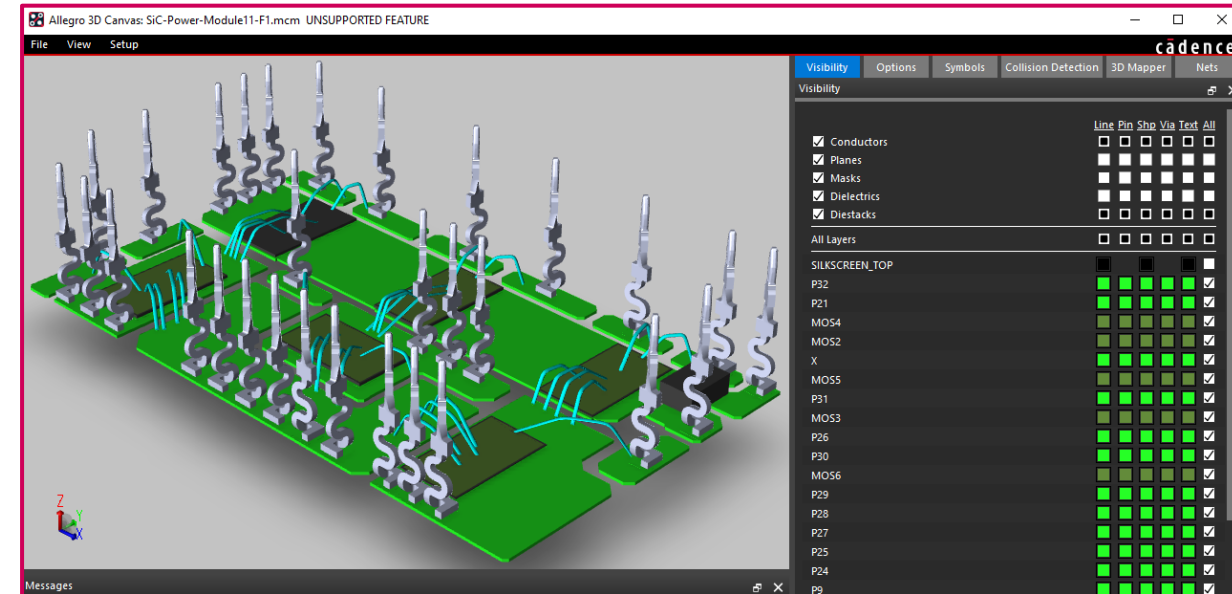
Allegro 3D Canvas: SiC-Power-Module11-F1.mcm UNSUPPORTED FEATURE

File View Setup

cādence

Visibility Options Symbols Collision Detection 3D Mapper Nets

Visibility

Line Pin Shp Via Text All

Conductors
Planes
Masks
Dielectrics
Diestacks

All Layers

SILKSCREEN_TOP
P32
P21
MOS4
MOS2
X
MOS5
P31
MOS3
P26
P30
MOS6
P29
P28
P27
P25
P24
P9

Z
Y
X

Messages